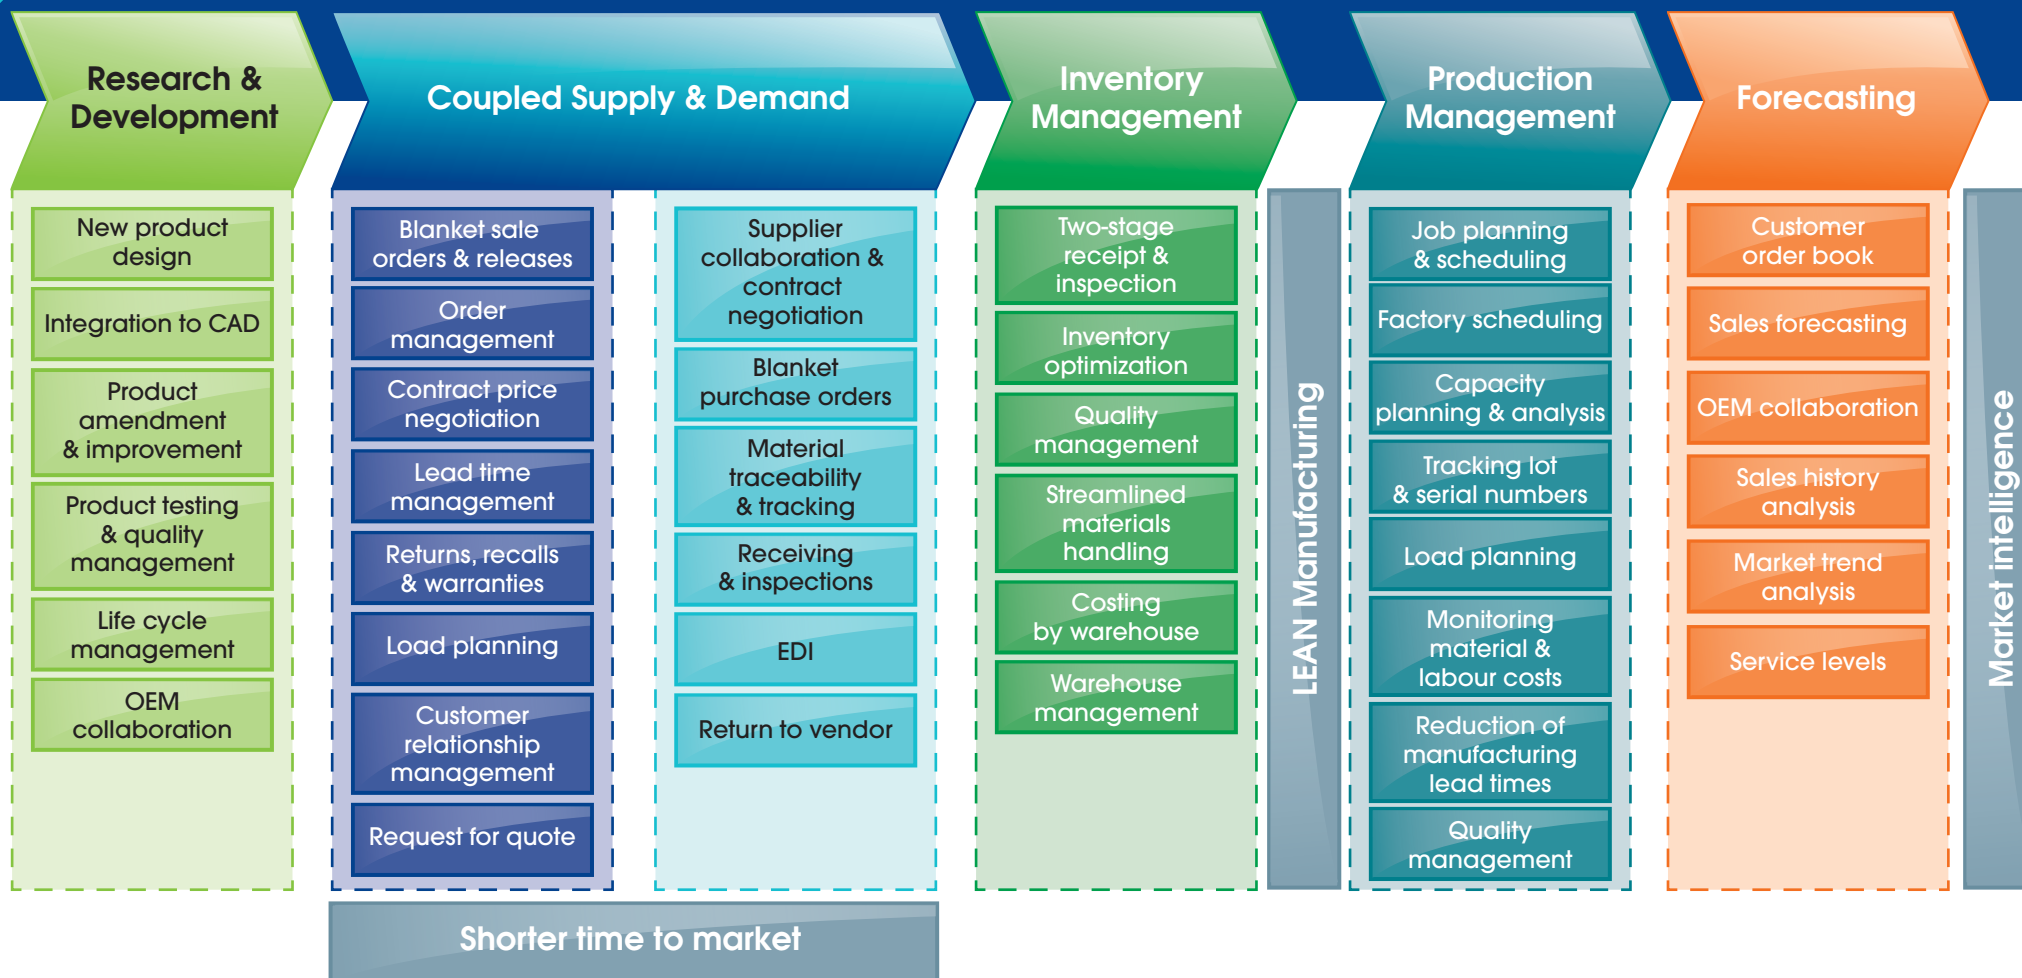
Research & Development

New product design

Integration to CAD

Product amendment & improvement

Product testing & quality management

Life cycle management

OEM collaboration

Coupled Supply & Demand

Blanket sale orders & releases

Order management

Contract price negotiation

Lead time management

Returns, recalls & warranties

Load planning

Customer relationship management

Request for quote

Supplier collaboration & contract negotiation

Blanket purchase orders

Material traceability & tracking

Receiving & inspections

EDI

Return to vendor

Shorter time to market

Inventory Management

Two-stage receipt & inspection

Inventory optimization

Quality management

Streamlined materials handling

Costing by warehouse

Warehouse management

LEAN Manufacturing

Production Management

Job planning & scheduling

Factory scheduling

Capacity planning & analysis

Tracking lot & serial numbers

Load planning

Monitoring material & labour costs

Reduction of manufacturing lead times

Quality management

Forecasting

Customer order book

Sales forecasting

OEM collaboration

Sales history analysis

Market trend analysis

Service levels

Market intelligence